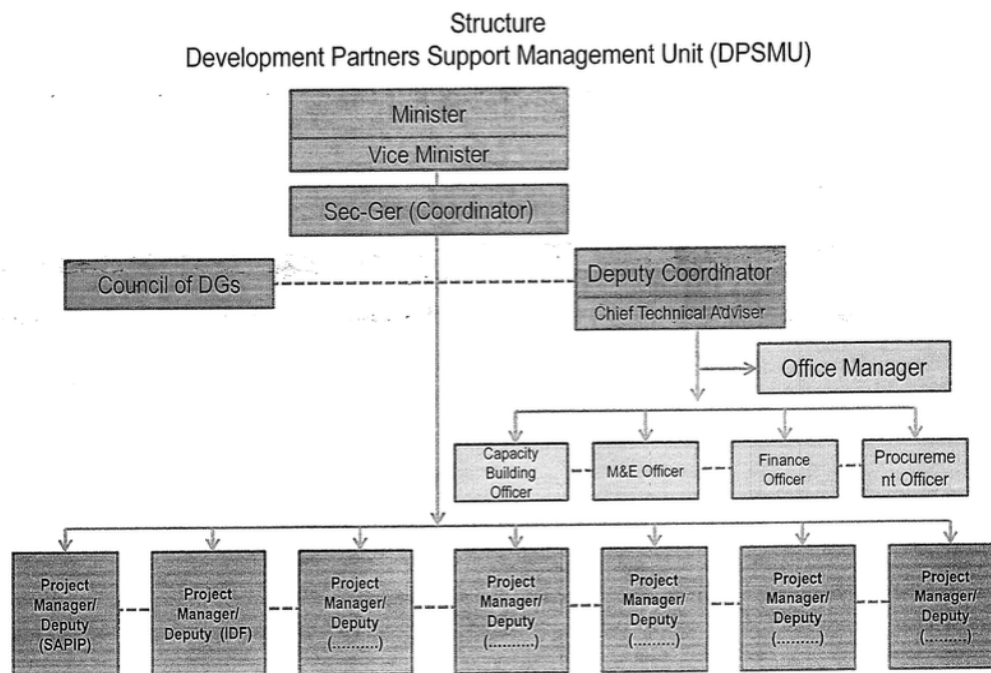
Structure
Development Partners Support Management Unit (DPSMU)

Minister
Vice Minister

Sec-Ger (Coordinator)

Council of DGs

Deputy Coordinator
Chief Technical Adviser

Office Manager

Capacity Building Officer

M&E Officer

Finance Officer

Procureme nt Officer

Project Manager/ Deputy (SAPIP)

Project Manager/ Deputy (IDF)

Project Manager/ Deputy (..........)

Project Manager/ Deputy (..........)

Project Manager/ Deputy (..........)

Project Manager/ Deputy (..........)

Project Manager/ Deputy (..........)